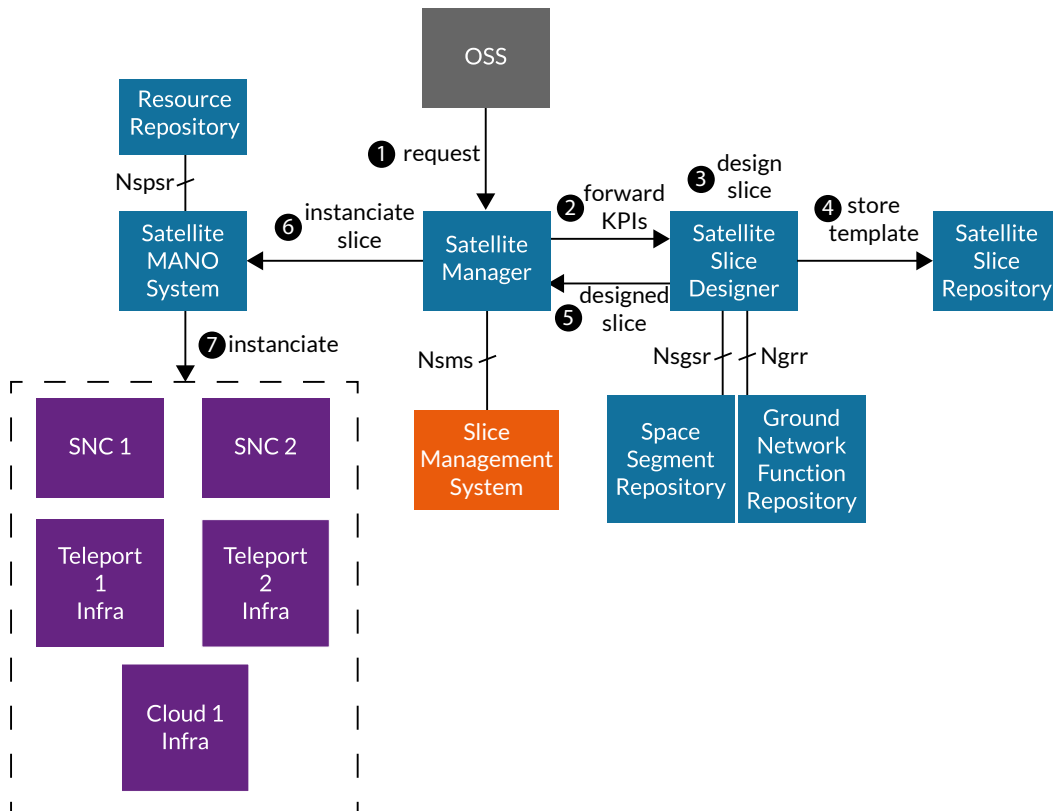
OSS

Resource Repository

Nspsr

1 request

3 design slice

2 forward KPIs

4 store template

Satellite MANO System

6 instanciate slice

Satellite Manager

Satellite Slice Designer

Satellite Slice Repository

5 designed slice

7 instanciate

Nsms

Nsgsr

Ngrr

SNC 1

SNC 2

Slice Management System

Space Segment Repository

Ground Network Function Repository

Teleport 1 Infra

Teleport 2 Infra

Cloud 1 Infra